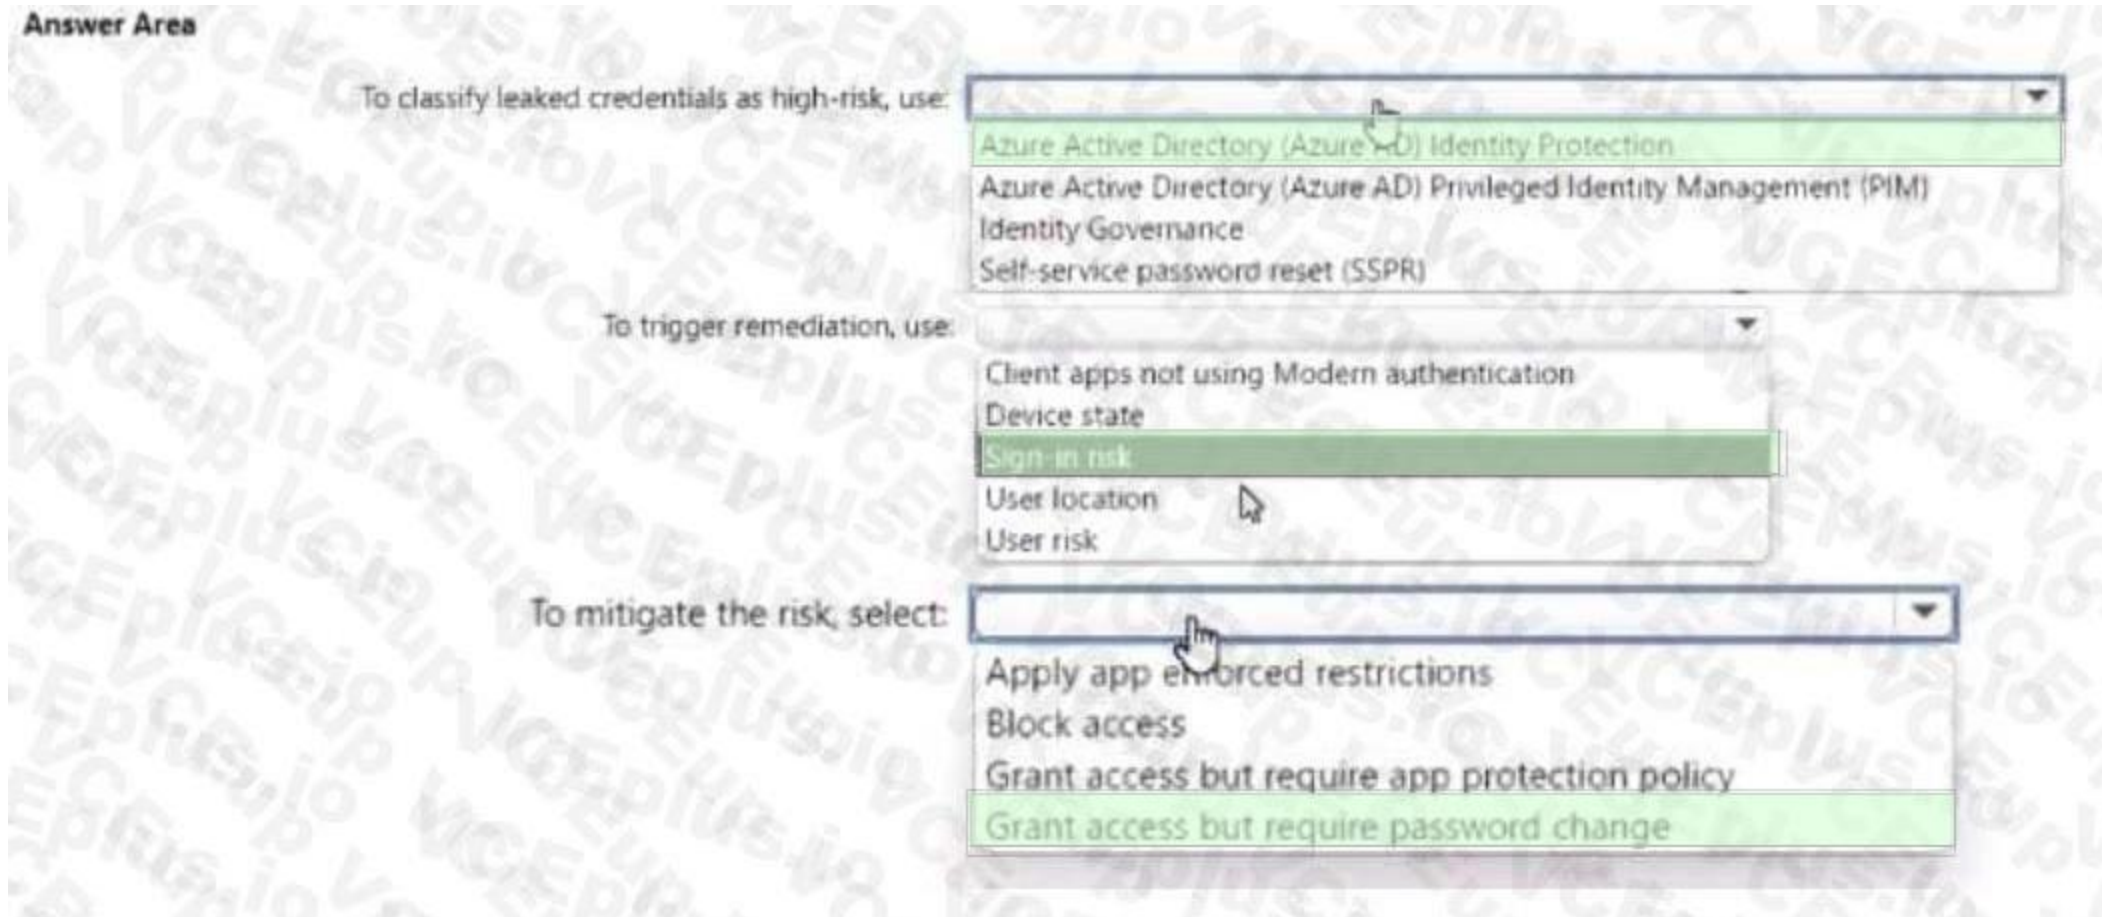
Answer Area

To classify leaked credentials as high-risk, use:

Azure Active Directory (Azure AD) Identity Protection
Azure Active Directory (Azure AD) Privileged Identity Management (PIM)
Identity Governance
Self-service password reset (SSPR)

To trigger remediation, use:

Client apps not using Modern authentication
Device state
Sign-in risk
User location
User risk

To mitigate the risk, select:

Apply app enforced restrictions
Block access
Grant access but require app protection policy
Grant access but require password change